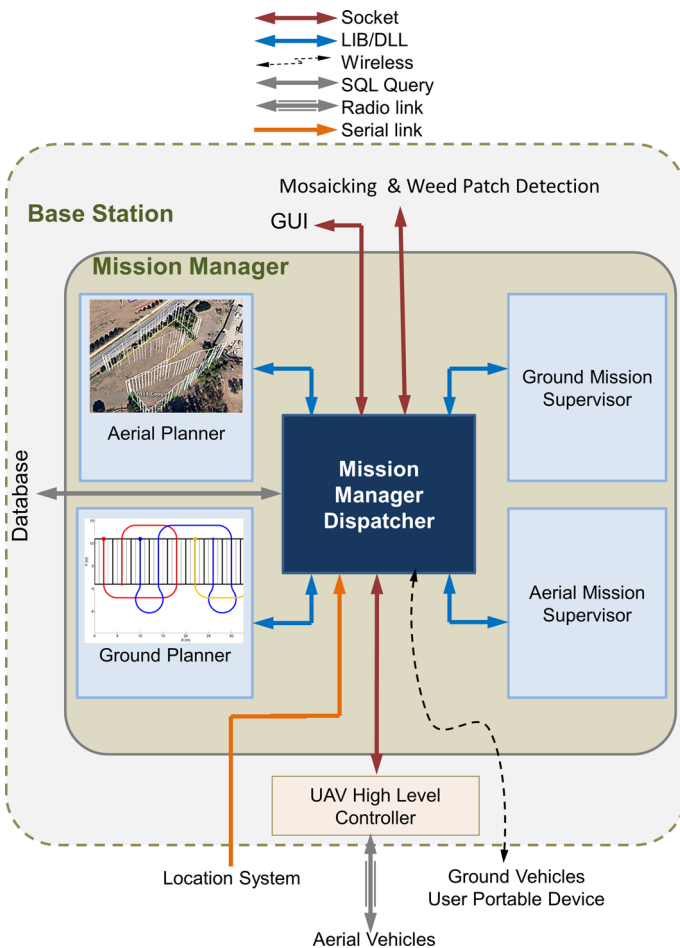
Socket
LIB/DLL
Wireless
SQL Query
Radio link
Serial link

Mosaicking & Weed Patch Detection

Base Station

GUI

Mission Manager

Aerial Planner

Ground Mission Supervisor

Database

Mission Manager Dispatcher

Ground Planner

Aerial Mission Supervisor

UAV High Level Controller

Location System

Ground Vehicles
User Portable Device

Aerial Vehicles